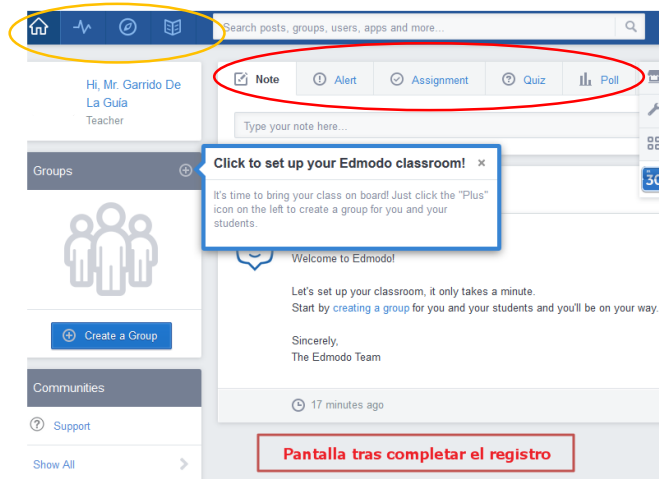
Search posts, groups, users, apps and more...

Hi, Mr. Garrido De La Guía
Teacher

Note | Alert | Assignment | Quiz | Poll

Type your note here...

Groups

Click to set up your Edmodo classroom! ×

It's time to bring your class on board! Just click the "Plus" icon on the left to create a group for you and your students.

Create a Group

Welcome to Edmodo!

Let's set up your classroom, it only takes a minute.
Start by creating a group for you and your students and you'll be on your way.

Sincerely,
The Edmodo Team

17 minutes ago

Communities

Support

Show All

Pantalla tras completar el registro